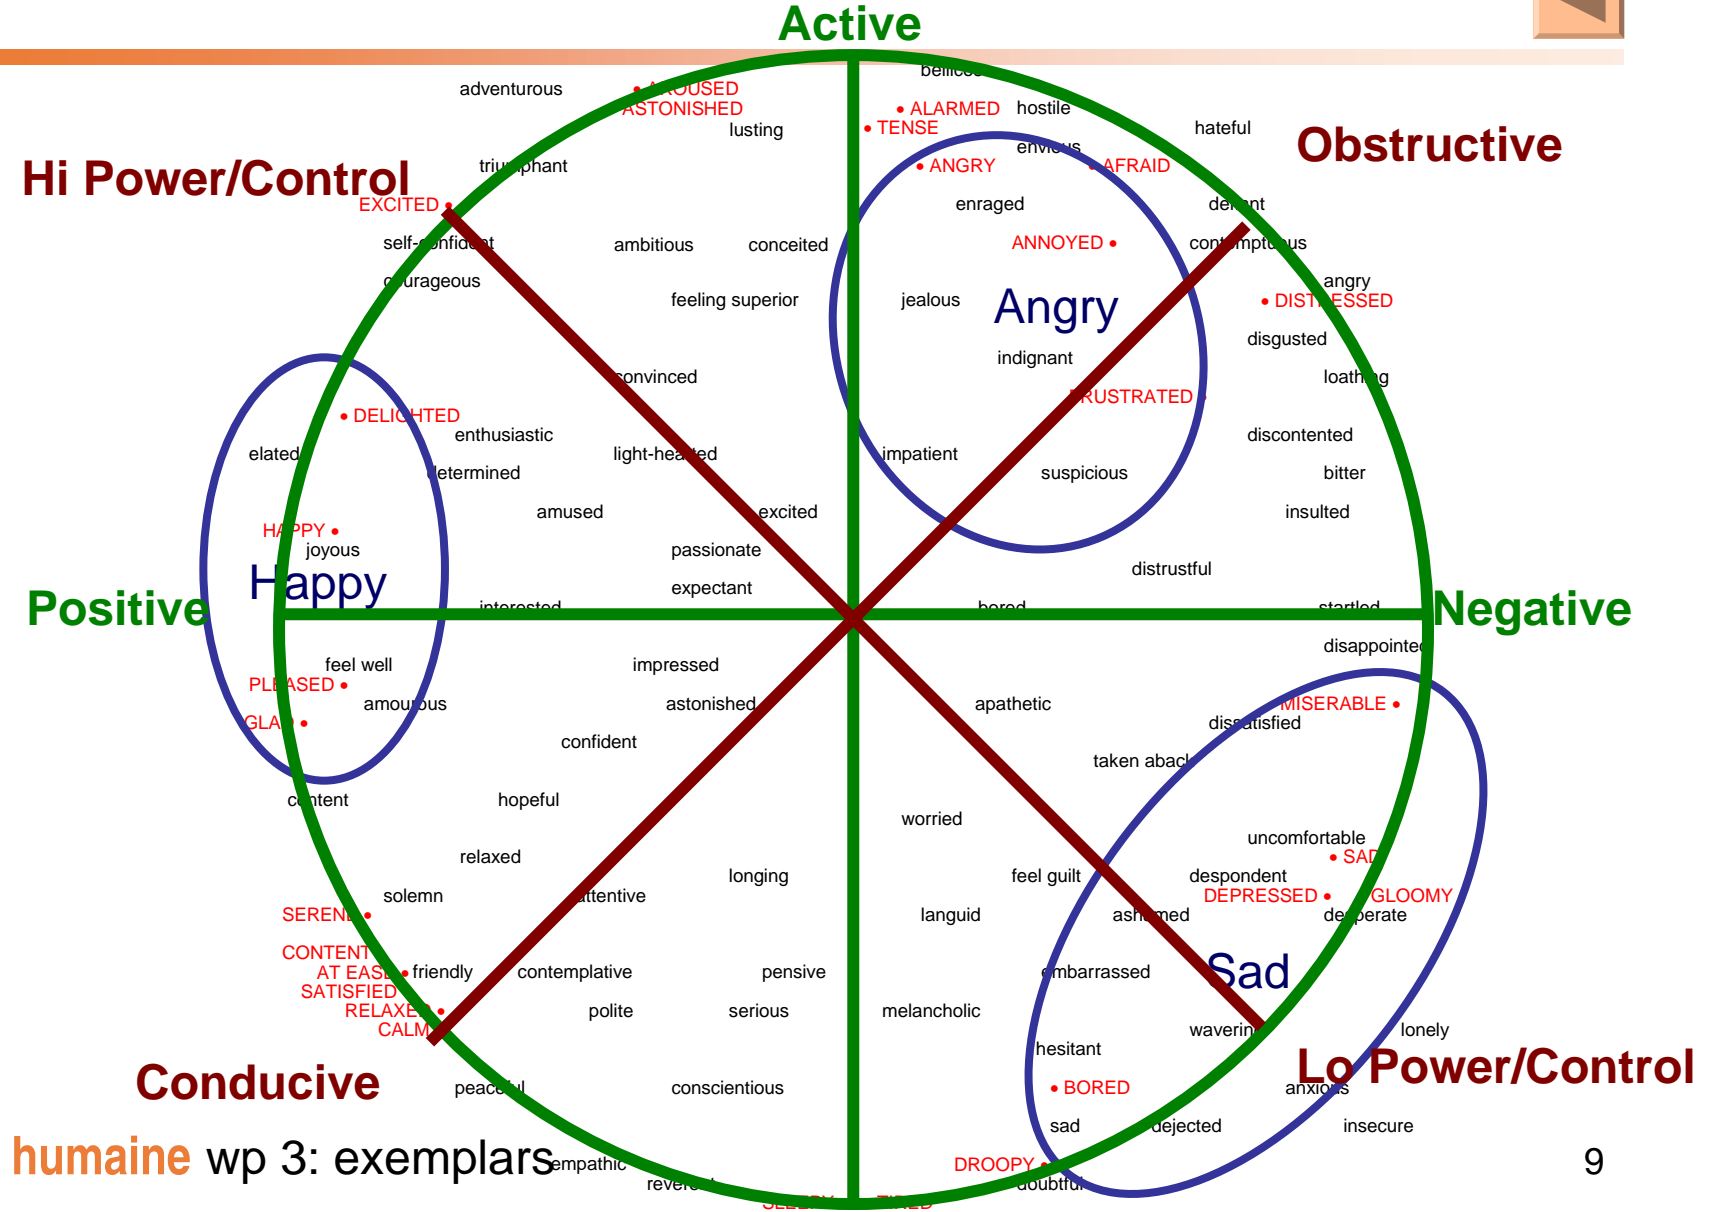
Active

Hi Power/Control

Obstructive

adventurous
AROUSED
ASTONISHED
lusting
bellicose
ALARMED
TENSE
hostile
hateful
triumphant
envious
ANGRY
AFRAID
EXCITED
enraged
defiant
self-confident
ambitious
conceited
ANNOYED
contemptuous
courageous
angry
feeling superior
jealous
Angry
DISTRESSED
disgusted
indignant
convinced
loathing
FRUSTRATED
DELIGHTED
enthusiastic
discontented
elated
light-hearted
impatient
determined
suspicious
bitter
amused
excited
insulted
HAPPY
joyous
passionate
Happy
distrustful
expectant

Positive

interested
bored
startled

Negative

disappointed
feel well
impressed
PLEASED
amourous
astonished
apathetic
MISERABLE
GLAD
dissatisfied
confident
taken aback
content
hopeful
worried
uncomfortable
relaxed
SAD
longing
feel guilt
despondent
solemn
attentive
DEPRESSED
GLOOMY
SERENE
languid
ashamed
desperate
CONTENT
AT EASE
friendly
contemplative
pensive
embarrassed
Sad
SATISFIED
RELAXED
polite
serious
melancholic
CALM
wavering
lonely
hesitant

Conducive

Lo Power/Control

peaceful
conscientious
BORED
anxious
sad
dejected
insecure
humaine wp 3: exemplars
empathic
reverent
DROOPY
doubtful
SLEEPY
TIRED
9